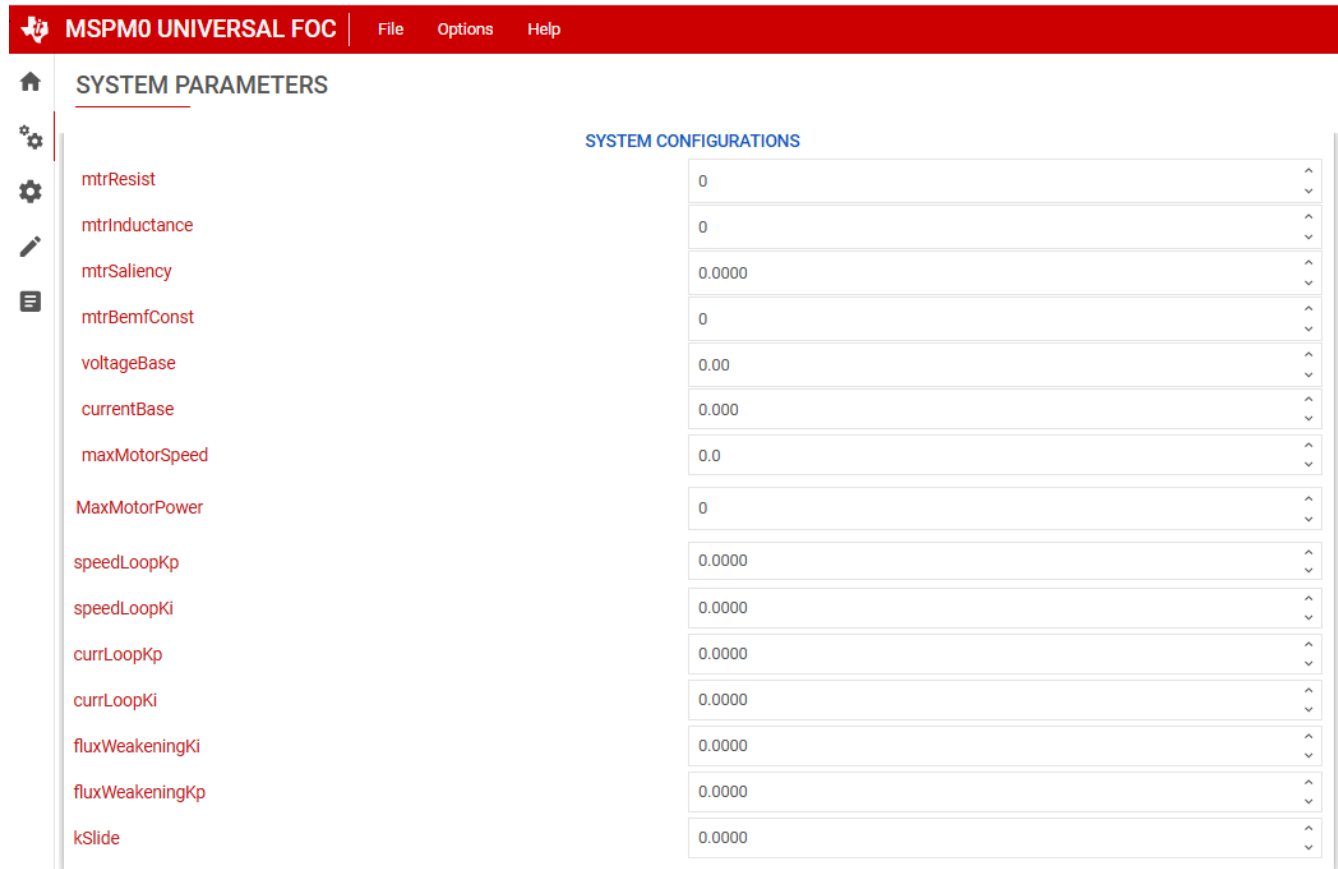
MSPM0 UNIVERSAL FOC File Options Help

SYSTEM PARAMETERS

SYSTEM CONFIGURATIONS

| | |
|---|---|
| mtrResist | 0 |
| mtrInductance | 0 |
| mtrSaliency | 0.0000 |
| mtrBemfConst | 0 |
| voltageBase | 0.00 |
| currentBase | 0.000 |
| maxMotorSpeed | 0.0 |
| MaxMotorPower | 0 |
| speedLoopKp | 0.0000 |
| speedLoopKi | 0.0000 |
| currLoopKp | 0.0000 |
| currLoopKi | 0.0000 |
| fluxWeakeningKi | 0.0000 |
| fluxWeakeningKp | 0.0000 |
| kSlide | 0.0000 |